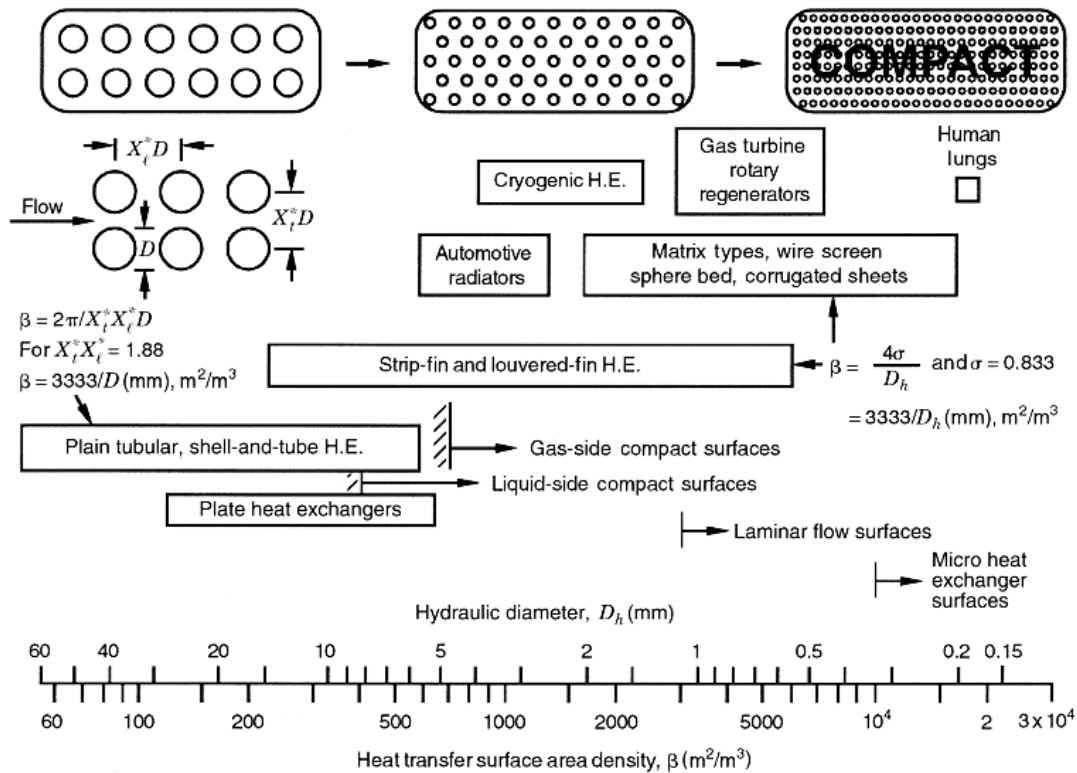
COMPACT

$X_\ell^* D$

Flow

$D$

$X_t^* D$

$\beta = 2\pi / X_t^* X_\ell^* D$
For $X_t^* X_\ell^* = 1.88$
$\beta = 3333/D$ (mm), m$^2$/m$^3$

Cryogenic H.E.

Gas turbine rotary regenerators

Human lungs

Automotive radiators

Matrix types, wire screen sphere bed, corrugated sheets

Strip-fin and louvered-fin H.E.

$\beta = \frac{4\sigma}{D_h}$ and $\sigma = 0.833$

$= 3333/D_h$ (mm), m$^2$/m$^3$

Plain tubular, shell-and-tube H.E.

Gas-side compact surfaces

Liquid-side compact surfaces

Plate heat exchangers

Laminar flow surfaces

Micro heat exchanger surfaces

Hydraulic diameter, $D_h$ (mm)

60 40 20 10 5 2 1 0.5 0.2 0.15

60 100 200 500 1000 2000 5000 $10^4$ 2 $3 \times 10^4$

Heat transfer surface area density, $\beta$ (m$^2$/m$^3$)